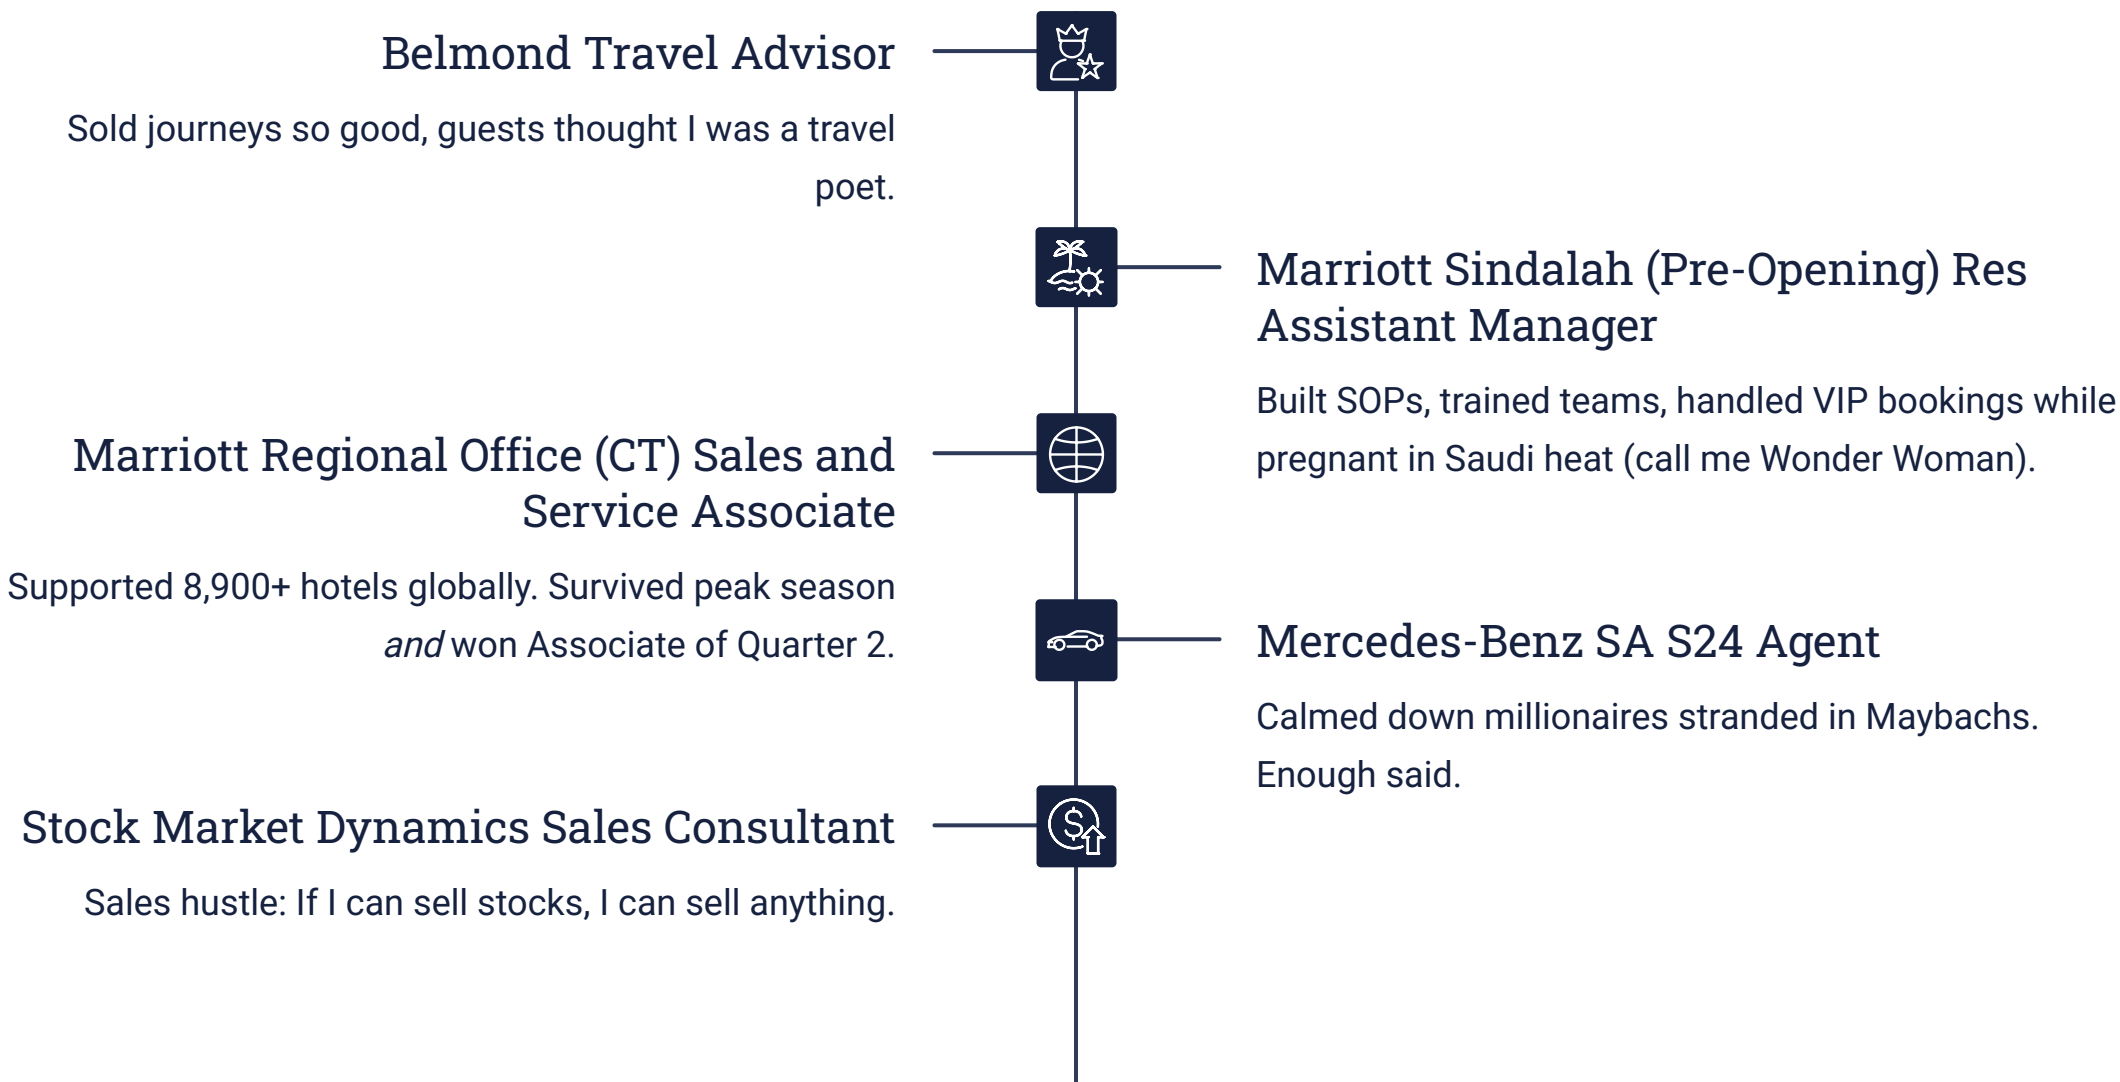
Belmond Travel Advisor

Sold journeys so good, guests thought I was a travel poet.

Marriott Sindalah (Pre-Opening) Res Assistant Manager

Built SOPs, trained teams, handled VIP bookings while pregnant in Saudi heat (call me Wonder Woman).

Marriott Regional Office (CT) Sales and Service Associate

Supported 8,900+ hotels globally. Survived peak season *and* won Associate of Quarter 2.

Mercedes-Benz SA S24 Agent

Calmed down millionaires stranded in Maybachs. Enough said.

Stock Market Dynamics Sales Consultant

Sales hustle: If I can sell stocks, I can sell anything.